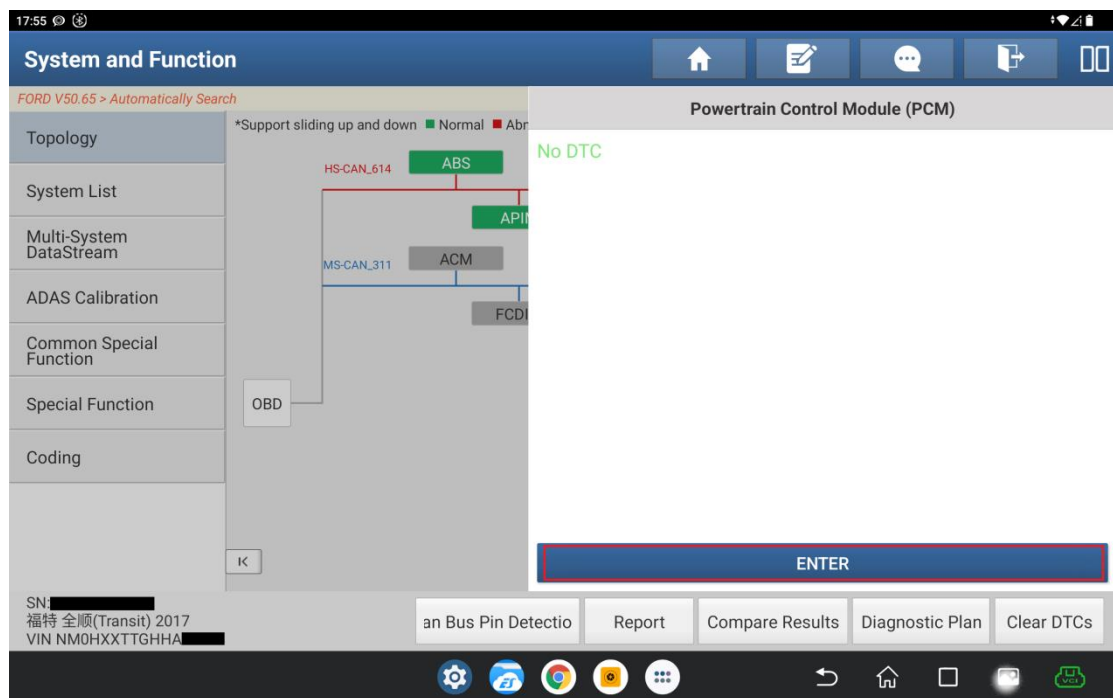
17:55

System and Function

FORD V50.65 > Automatically Search

Topology

System List

Multi-System DataStream

ADAS Calibration

Common Special Function

Special Function

Coding

*Support sliding up and down ■ Normal ■ Abr

HS-CAN_614

ABS

APII

MS-CAN_311

ACM

FCDI

OBD

K

Powertrain Control Module (PCM)

No DTC

ENTER

SN:
福特 全顺(Transit) 2017
VIN NM0HXXTTGHHA

an Bus Pin Detectio

Report

Compare Results

Diagnostic Plan

Clear DTCs

VCI